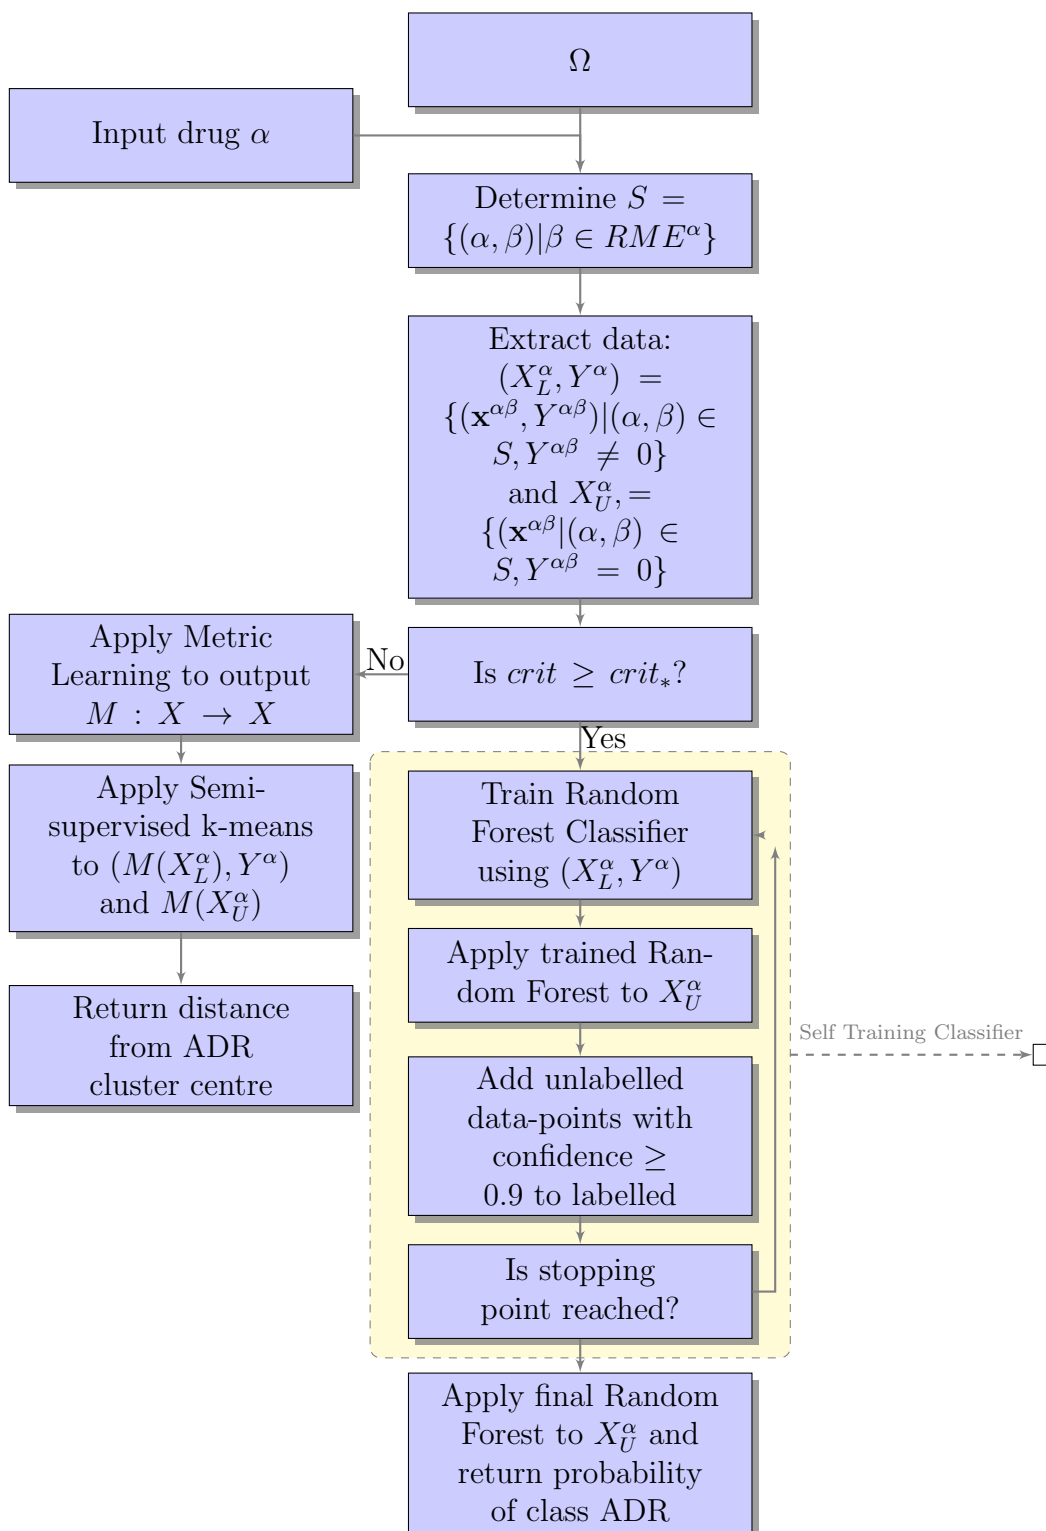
$\Omega$

Input drug $\alpha$

Determine $S = \{(\alpha, \beta)|\beta \in RME^{\alpha}\}$

Extract data: $(X_L^{\alpha}, Y^{\alpha}) = \{(\mathbf{x}^{\alpha\beta}, Y^{\alpha\beta})|(\alpha, \beta) \in S, Y^{\alpha\beta} \neq 0\}$ and $X_U^{\alpha}, = \{(\mathbf{x}^{\alpha\beta}|(\alpha, \beta) \in S, Y^{\alpha\beta} = 0\}$

Is $crit \geq crit_*$?

No

Apply Metric Learning to output $M : X \rightarrow X$

Apply Semi-supervised k-means to $(M(X_L^{\alpha}), Y^{\alpha})$ and $M(X_U^{\alpha})$

Return distance from ADR cluster centre

Yes

Train Random Forest Classifier using $(X_L^{\alpha}, Y^{\alpha})$

Apply trained Random Forest to $X_U^{\alpha}$

Add unlabelled data-points with confidence $\geq$ 0.9 to labelled

Is stopping point reached?

Self Training Classifier

Apply final Random Forest to $X_U^{\alpha}$ and return probability of class ADR